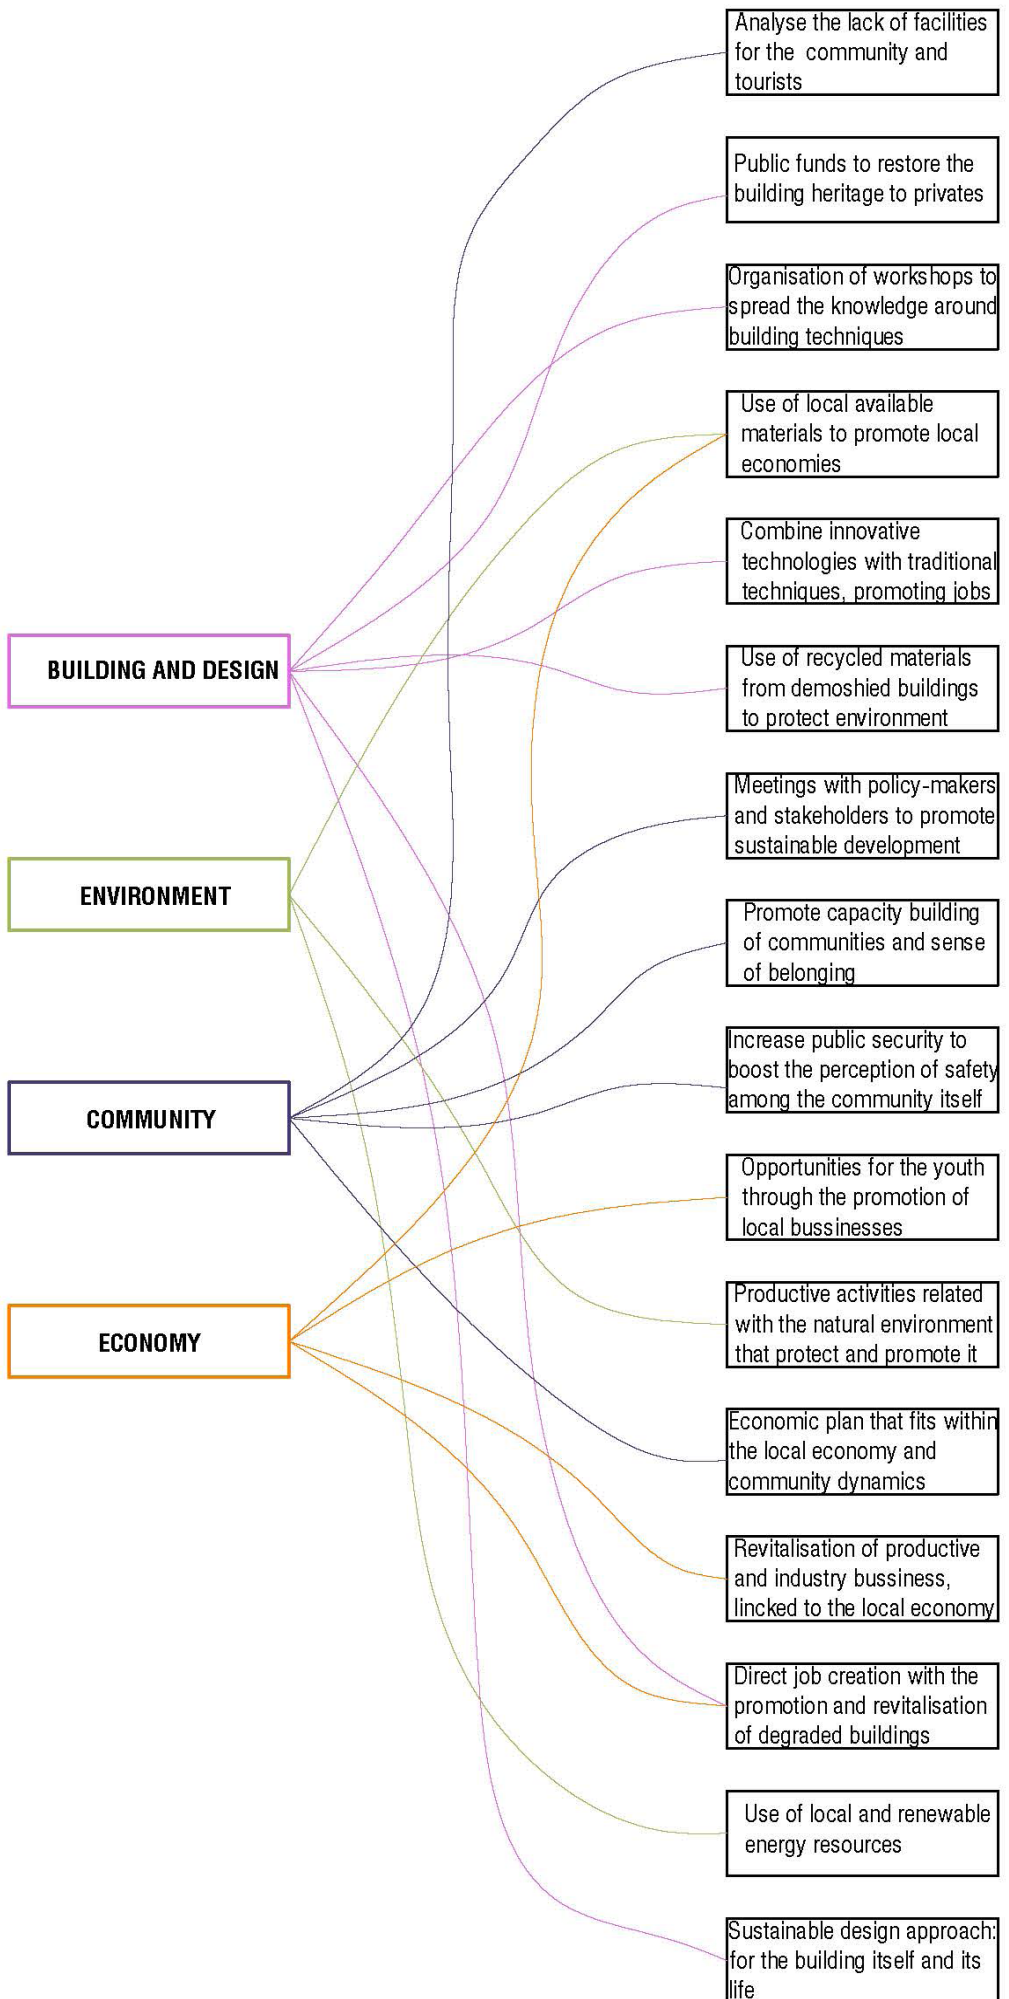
BUILDING AND DESIGN

ENVIRONMENT

COMMUNITY

ECONOMY

Analyse the lack of facilities for the community and tourists

Public funds to restore the building heritage to privates

Organisation of workshops to spread the knowledge around building techniques

Use of local available materials to promote local economies

Combine innovative technologies with traditional techniques, promoting jobs

Use of recycled materials from demoshied buildings to protect environment

Meetings with policy-makers and stakeholders to promote sustainable development

Promote capacity building of communities and sense of belonging

Increase public security to boost the perception of safety among the community itself

Opportunities for the youth through the promotion of local bussinesses

Productive activities related with the natural environment that protect and promote it

Economic plan that fits within the local economy and community dynamics

Revitalisation of productive and industry bussiness, lincked to the local economy

Direct job creation with the promotion and revitalisation of degraded buildings

Use of local and renewable energy resources

Sustainable design approach: for the building itself and its life